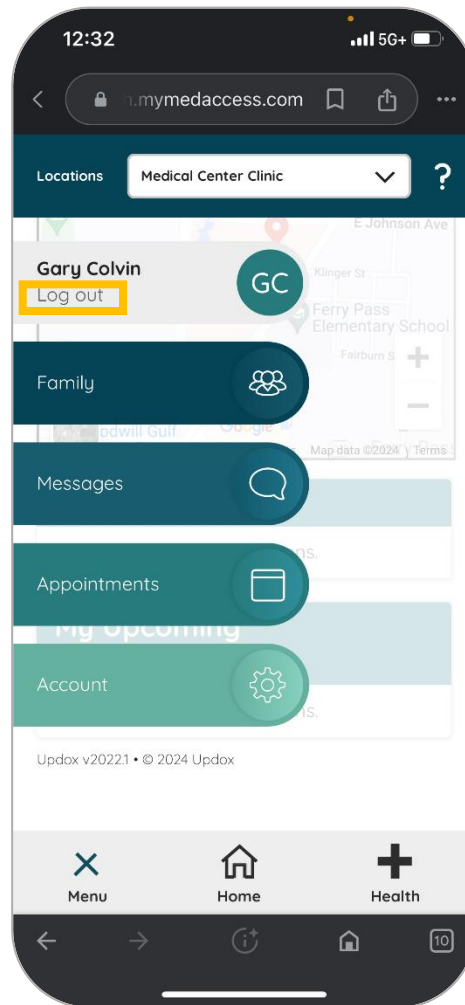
12:32
5G+
.mymedaccess.com
Locations
Medical Center Clinic
?
E Johnson Ave
Gary Colvin
Log out
GC
Klinger St
Ferry Pass Elementary School
Fairburn S
Family
+
−
odwill Gulf
Google
Map data ©2024 Terms
Messages
ns.
Appointments
My Upcoming
Account
s.
Updox v2022.1 • © 2024 Updox
Menu
Home
Health
10